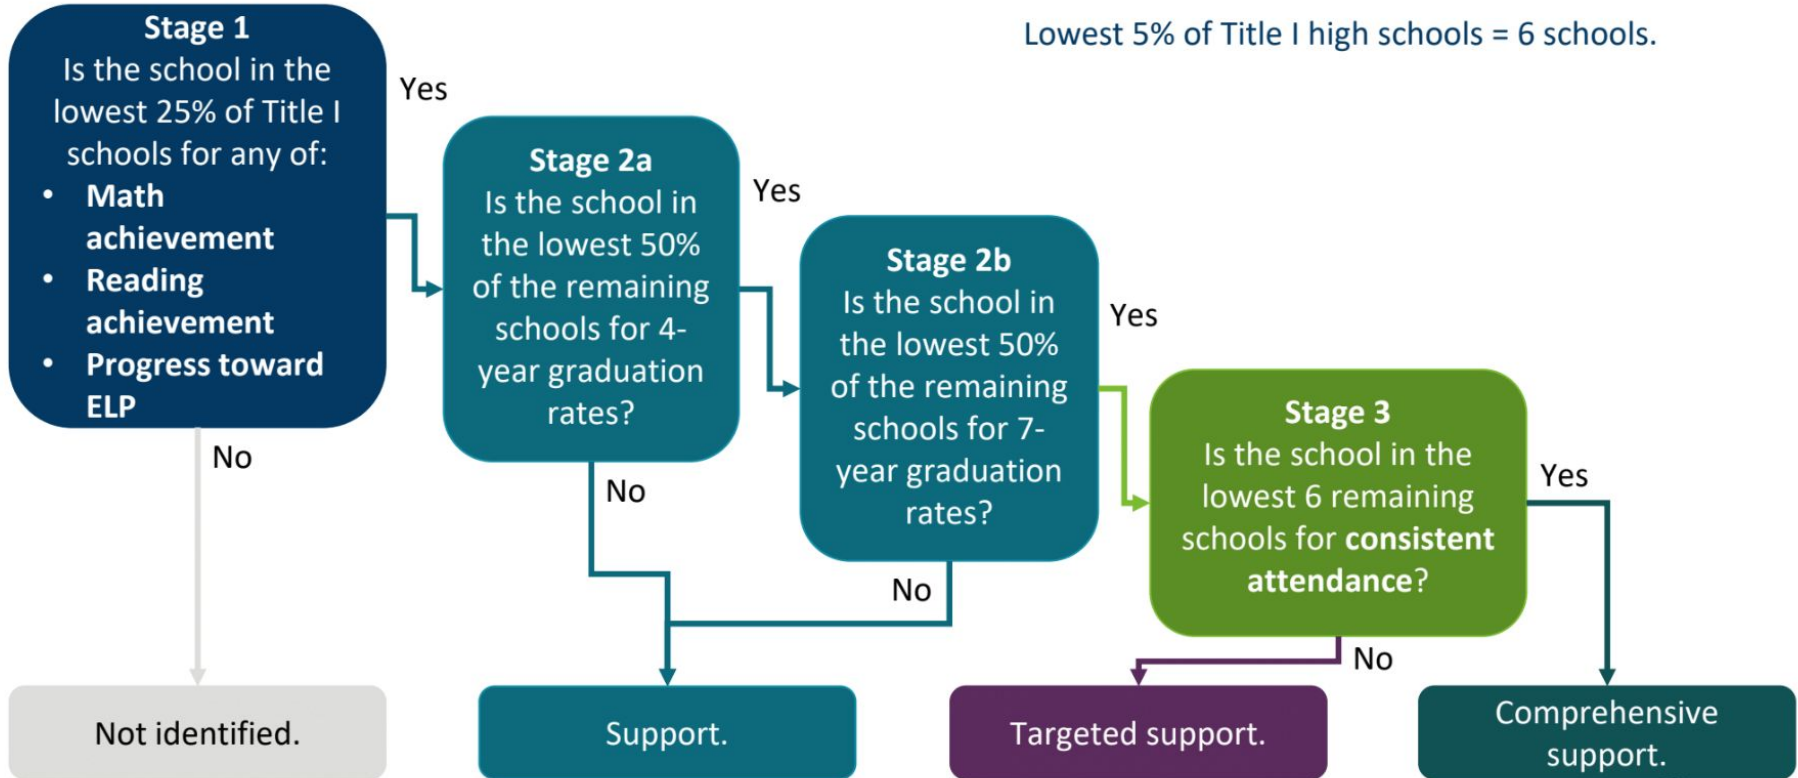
Stage 1
Is the school in the lowest 25% of Title I schools for any of:
- Math achievement
- Reading achievement
- Progress toward ELP

Lowest 5% of Title I high schools = 6 schools.

Yes

Stage 2a
Is the school in the lowest 50% of the remaining schools for 4-year graduation rates?

Yes

Stage 2b
Is the school in the lowest 50% of the remaining schools for 7-year graduation rates?

Yes

Stage 3
Is the school in the lowest 6 remaining schools for consistent attendance?

Yes

No

No

No

No

Not identified.

Support.

Targeted support.

Comprehensive support.